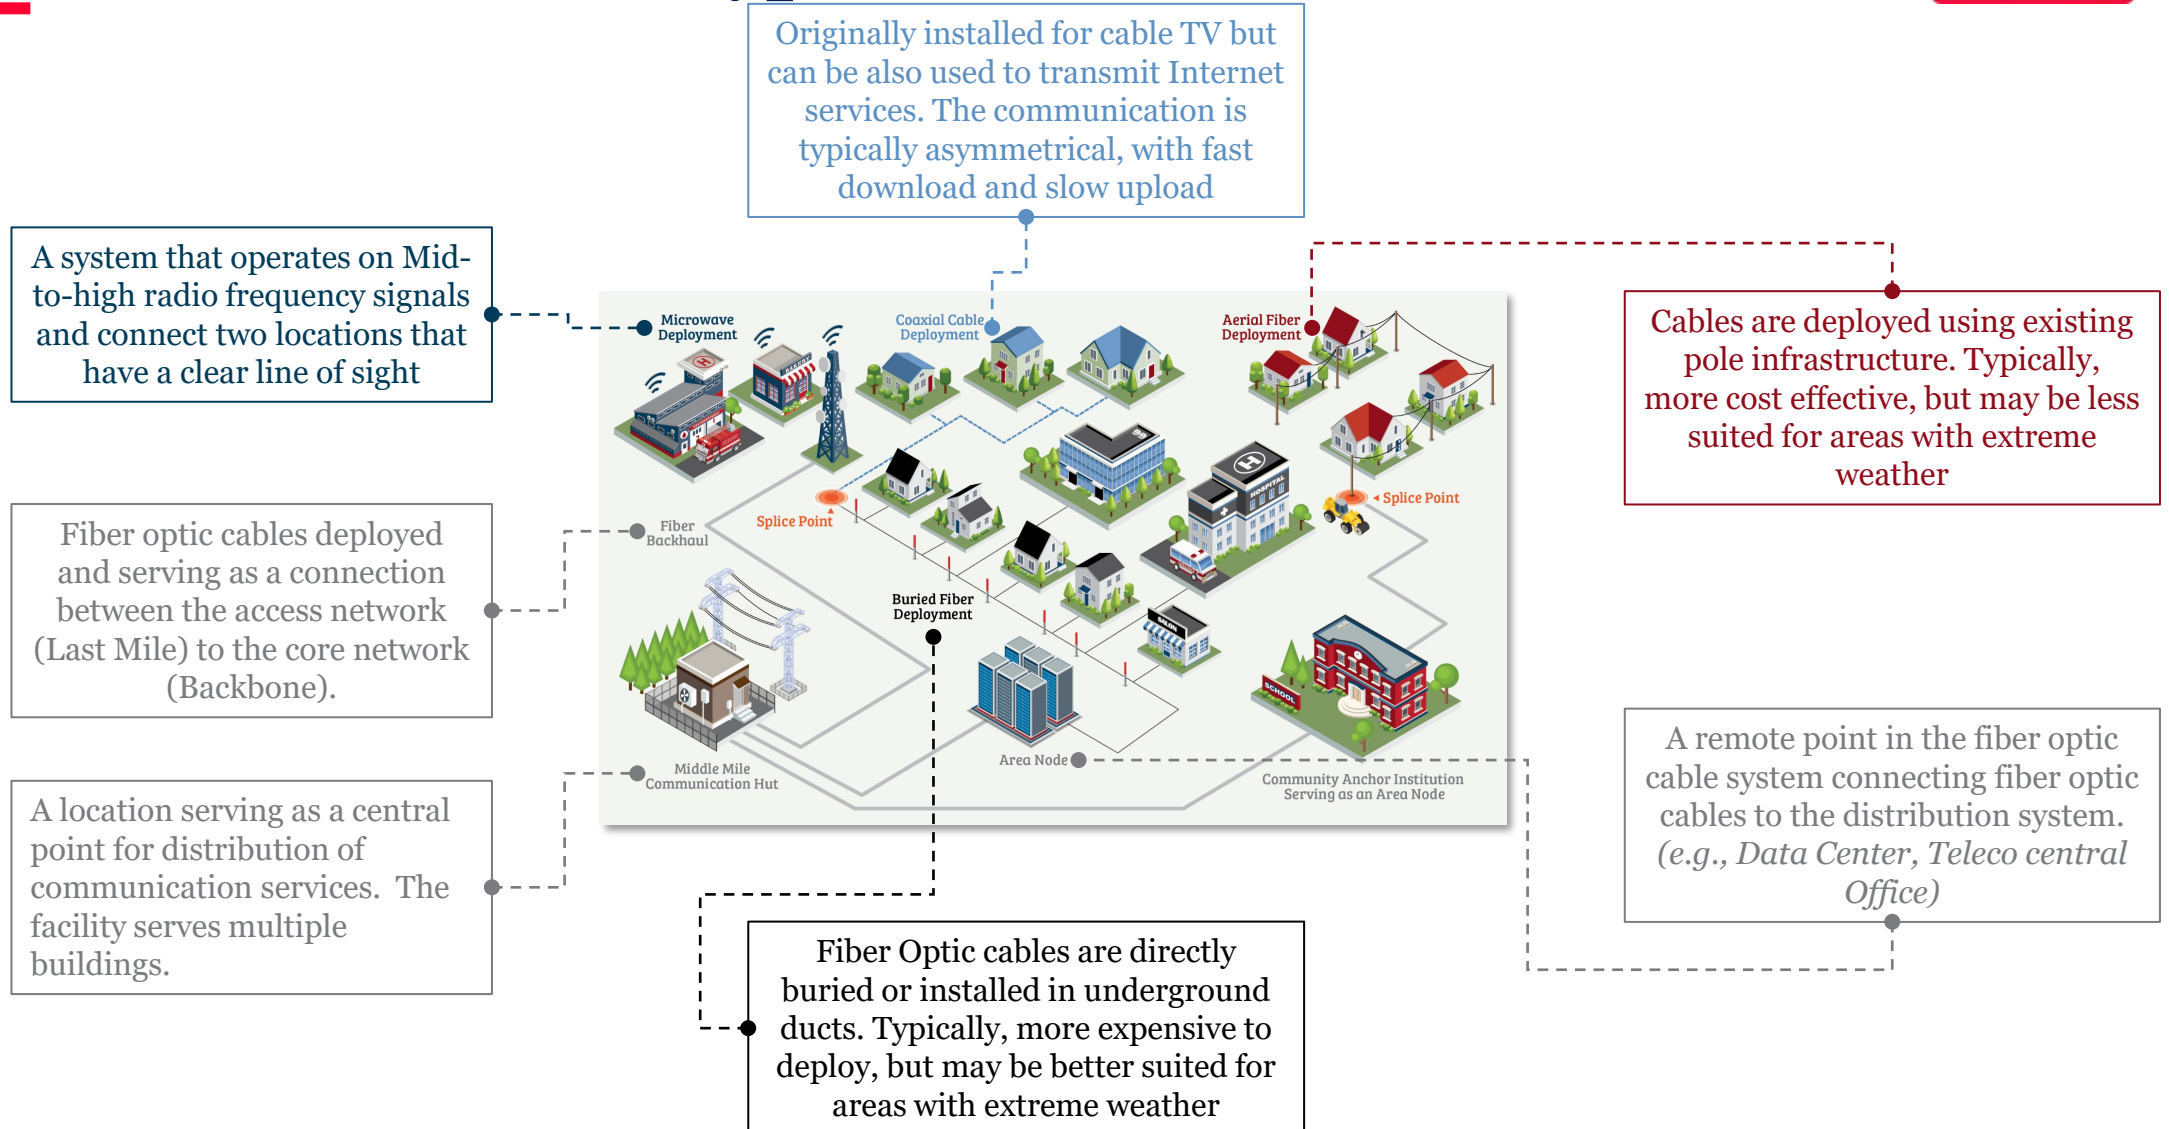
Originally installed for cable TV but can be also used to transmit Internet services. The communication is typically asymmetrical, with fast download and slow upload

A system that operates on Mid-to-high radio frequency signals and connect two locations that have a clear line of sight

Cables are deployed using existing pole infrastructure. Typically, more cost effective, but may be less suited for areas with extreme weather

Microwave Deployment

Coaxial Cable Deployment

Aerial Fiber Deployment

Splice Point

Splice Point

Fiber Backhaul

Buried Fiber Deployment

Middle Mile Communication Hut

Area Node

Community Anchor Institution Serving as an Area Node

Fiber optic cables deployed and serving as a connection between the access network (Last Mile) to the core network (Backbone).

A location serving as a central point for distribution of communication services. The facility serves multiple buildings.

A remote point in the fiber optic cable system connecting fiber optic cables to the distribution system. (e.g., Data Center, Teleco central Office)

Fiber Optic cables are directly buried or installed in underground ducts. Typically, more expensive to deploy, but may be better suited for areas with extreme weather